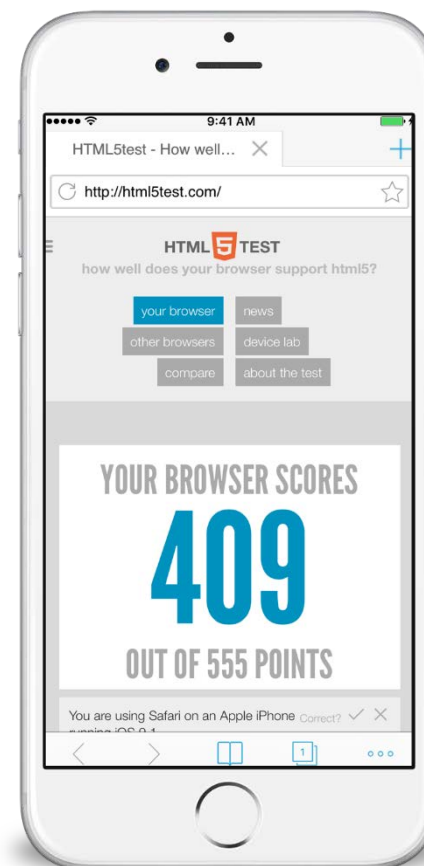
9:41 AM

HTML5test - How well...

http://html5test.com/

HTML 5 TEST
how well does your browser support html5?

your browser
news
other browsers
device lab
compare
about the test

YOUR BROWSER SCORES
409
OUT OF 555 POINTS

You are using Safari on an Apple iPhone Correct?
running iOS 9.1

1